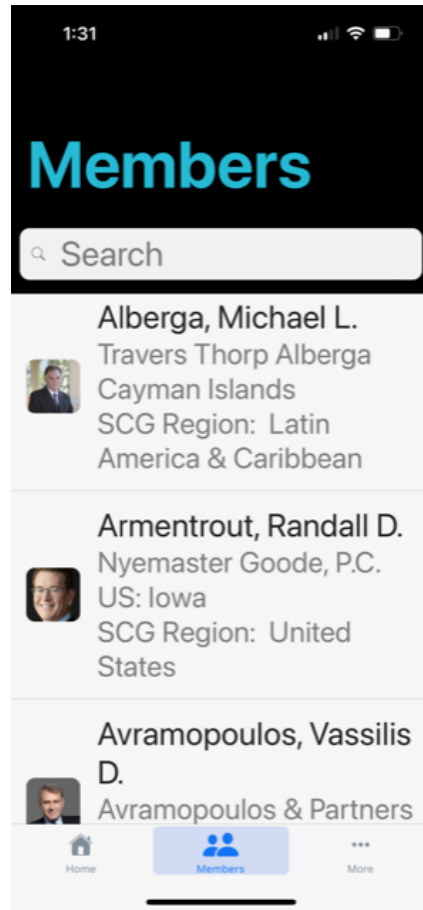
1:31

Members

Search

Alberga, Michael L.
Travers Thorp Alberga
Cayman Islands
SCG Region: Latin America & Caribbean

Armentrout, Randall D.
Nyemaster Goode, P.C.
US: Iowa
SCG Region: United States

Avramopoulos, Vassilis D.
Avramopoulos & Partners

Home
Members
More